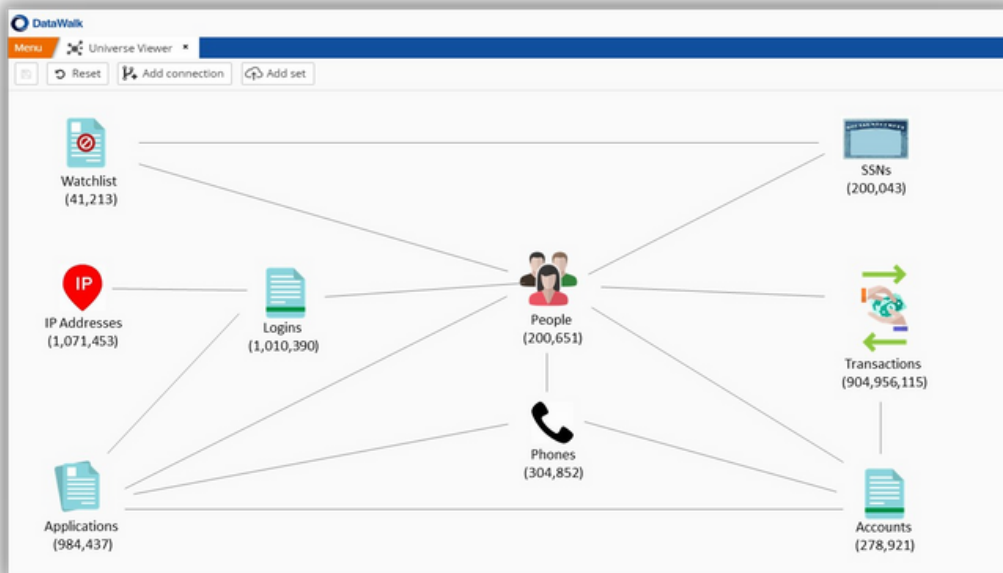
DataWalk

Menu
Universe Viewer ×

Reset
Add connection
Add set

Watchlist
(41,213)

SSNs
(200,043)

IP
IP Addresses
(1,071,453)

Logins
(1,010,390)

People
(200,651)

Transactions
(904,956,115)

Phones
(304,852)

Applications
(984,437)

Accounts
(278,921)